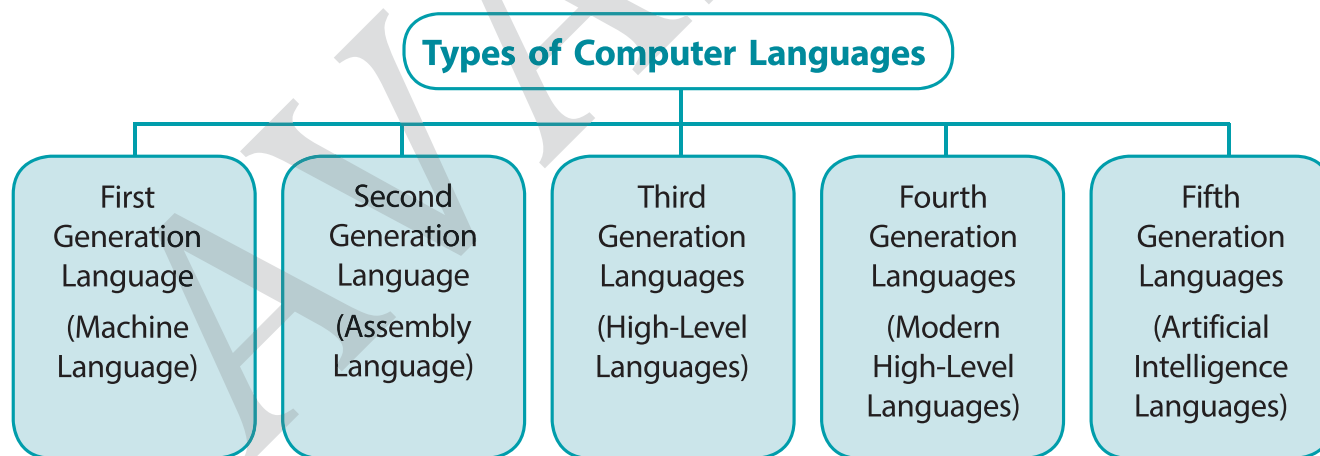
Types of Computer Languages

First Generation Language (Machine Language)

Second Generation Language (Assembly Language)

Third Generation Languages (High-Level Languages)

Fourth Generation Languages (Modern High-Level Languages)

Fifth Generation Languages (Artificial Intelligence Languages)

AVA